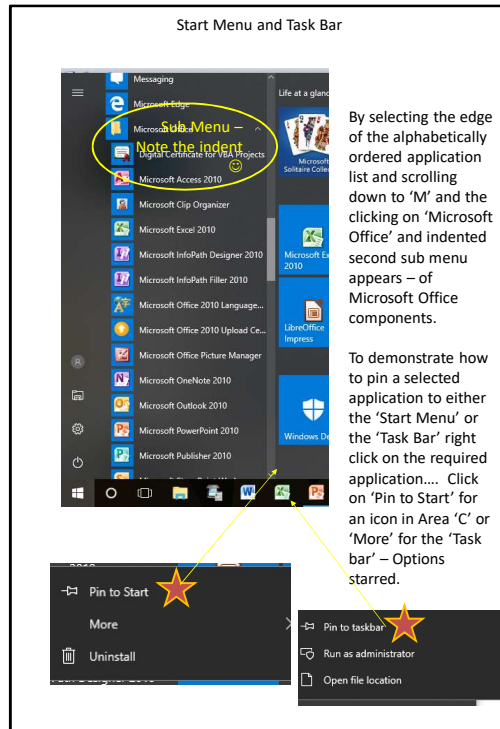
Start Menu and Task Bar

Messaging
Microsoft Edge
Microsoft Office
Sub Menu – Note the indent
Digital Certificate for VBA Projects
Microsoft Access 2010
Microsoft Clip Organizer
Microsoft Excel 2010
Microsoft InfoPath Designer 2010
Microsoft InfoPath Filler 2010
Microsoft Office 2010 Language...
Microsoft Office 2010 Upload Ce...
Microsoft Office Picture Manager
Microsoft OneNote 2010
Microsoft Outlook 2010
Microsoft PowerPoint 2010
Microsoft Publisher 2010

Life at a glance
Microsoft Solitaire Colle
Microsoft Ex 2010
LibreOffice Impress
Windows De

By selecting the edge of the alphabetically ordered application list and scrolling down to 'M' and the clicking on 'Microsoft Office' and indented second sub menu appears – of Microsoft Office components.

To demonstrate how to pin a selected application to either the 'Start Menu' or the 'Task Bar' right click on the required application…. Click on 'Pin to Start' for an icon in Area 'C' or 'More' for the 'Task bar' – Options starred.

Pin to Start
More
Uninstall

Pin to taskbar
Run as administrator
Open file location